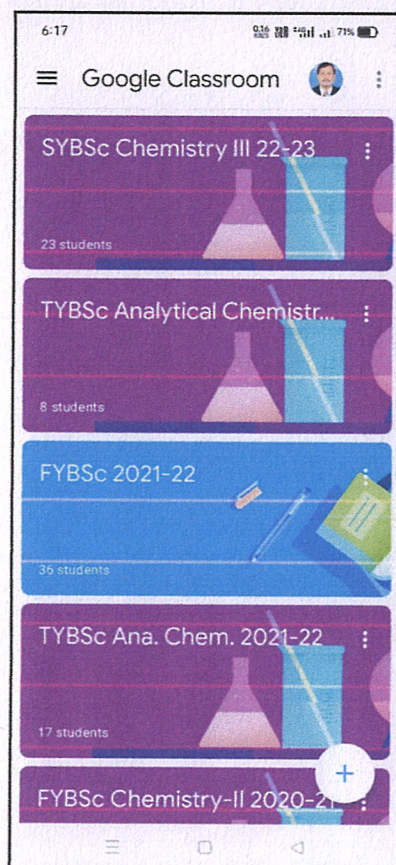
6:17

0.16 KB/S 71%

Google Classroom

SYBSc Chemistry III 22-23

23 students

TYBSc Analytical Chemistr...

8 students

FYBSc 2021-22

36 students

TYBSc Ana. Chem. 2021-22

17 students

FYBSc Chemistry-II 2020-21

+